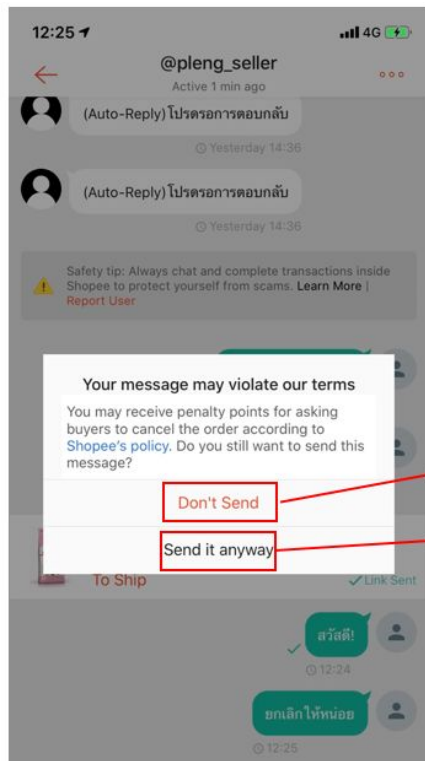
12:25

4G

@pleng_seller

Active 1 min ago

(Auto-Reply) โปรดรอการตอบกลับ

Yesterday 14:36

(Auto-Reply) โปรดรอการตอบกลับ

Yesterday 14:36

Safety tip: Always chat and complete transactions inside Shopee to protect yourself from scams. Learn More | Report User

Your message may violate our terms

You may receive penalty points for asking buyers to cancel the order according to Shopee's policy. Do you still want to send this message?

Don't Send

Send it anyway

To Ship

Link Sent

สวัสดี!

12:24

ยกเลิกให้หน่อย

12:25